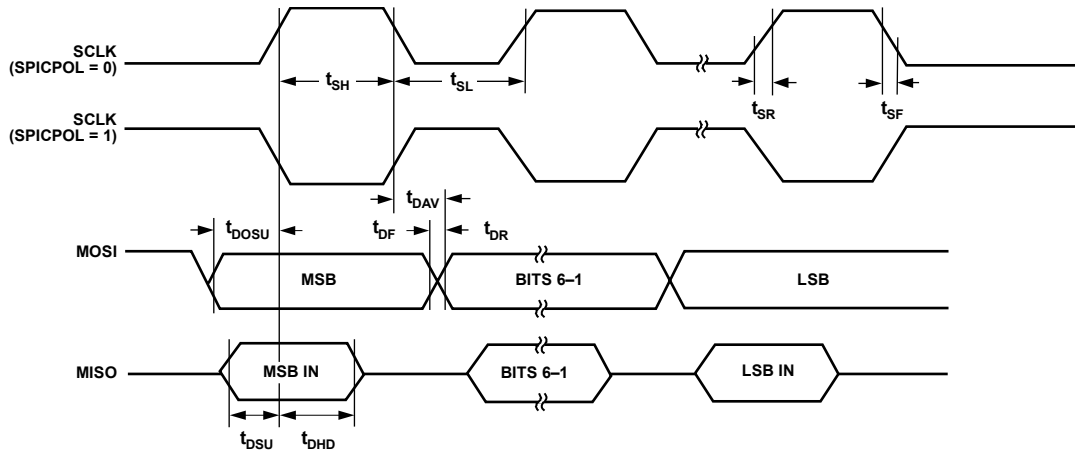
SCLK (SPICPOL = 0)

$t_{SH}$

$t_{SL}$

$t_{SR}$

$t_{SF}$

SCLK (SPICPOL = 1)

$t_{DAV}$

$t_{DOSU}$

$t_{DF}$

$t_{DR}$

MOSI

MSB

BITS 6–1

LSB

MISO

MSB IN

BITS 6–1

LSB IN

$t_{DSU}$

$t_{DHD}$